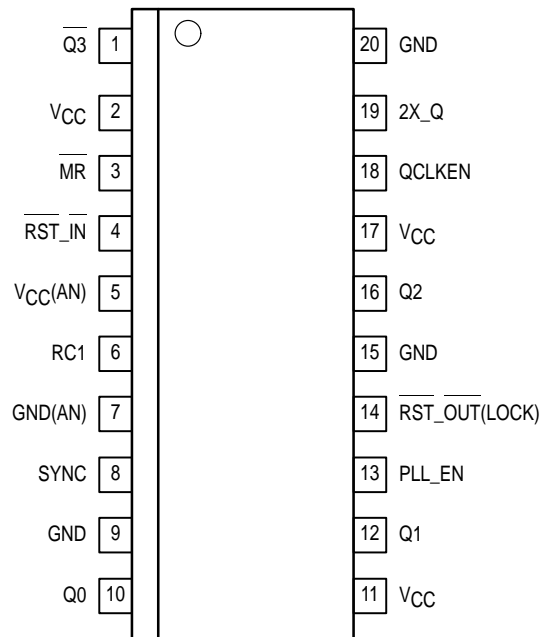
$\overline{Q3}$ 1
$V_{CC}$ 2
$\overline{MR}$ 3
$\overline{RST}\_\overline{IN}$ 4
$V_{CC}(AN)$ 5
RC1 6
GND(AN) 7
SYNC 8
GND 9
Q0 10

20 GND
19 2X_Q
18 QCLKEN
17 $V_{CC}$
16 Q2
15 GND
14 $\overline{RST}\_\overline{OUT}$(LOCK)
13 PLL_EN
12 Q1
11 $V_{CC}$